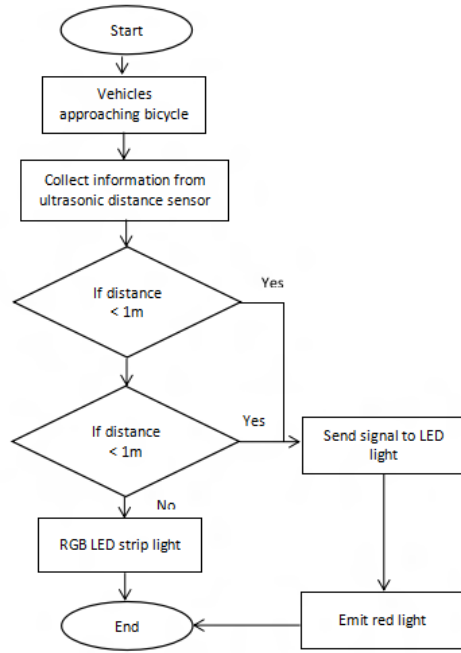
Start

Vehicles approaching bicycle

Collect information from ultrasonic distance sensor

If distance < 1m

Yes

If distance < 1m

Yes

Send signal to LED light

No

RGB LED strip light

Emit red light

End